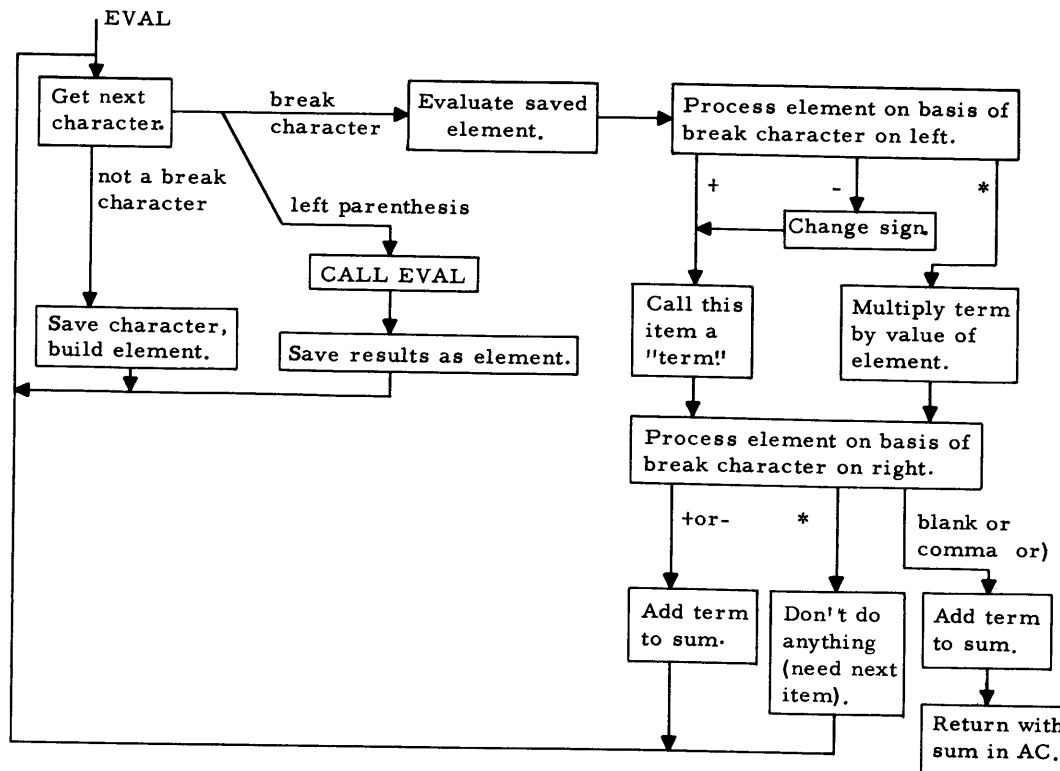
EVAL

Get next character.

break character

Evaluate saved element.

Process element on basis of break character on left.

not a break character

left parenthesis

+

-

*

Change sign.

CALL EVAL

Save character, build element.

Save results as element.

Call this item a "term!"

Multiply term by value of element.

Process element on basis of break character on right.

+or-

*

blank or comma or)

Add term to sum.

Don't do anything (need next item).

Add term to sum.

Return with sum in AC.